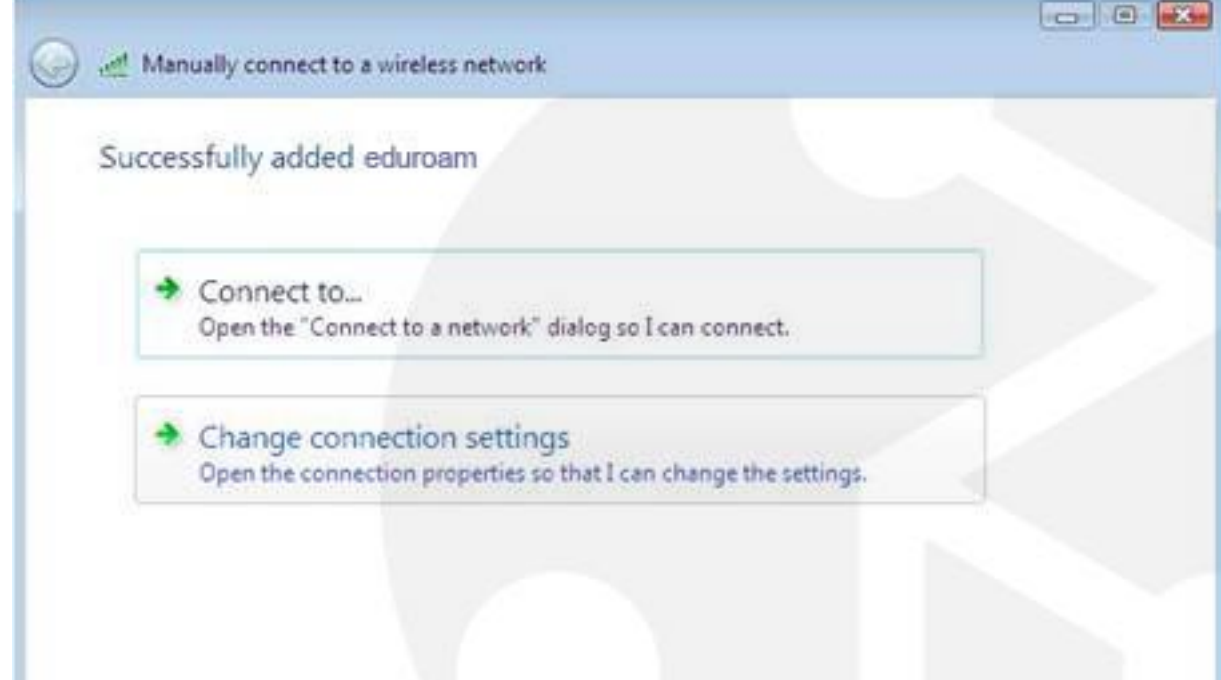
Manually connect to a wireless network

Successfully added eduroam

Connect to...
Open the "Connect to a network" dialog so I can connect.

Change connection settings
Open the connection properties so that I can change the settings.